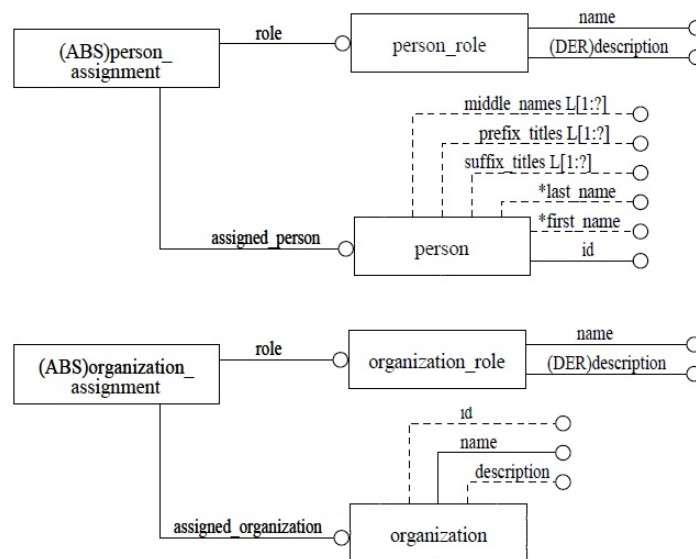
(ABS)person_ assignment

role

person_role

name

(DER)description

middle_names L[1:?]

prefix_titles L[1:?]

suffix_titles L[1:?]

*last_name

*first_name

assigned_person

person

id

(ABS)organization_ assignment

role

organization_role

name

(DER)description

id

name

description

assigned_organization

organization